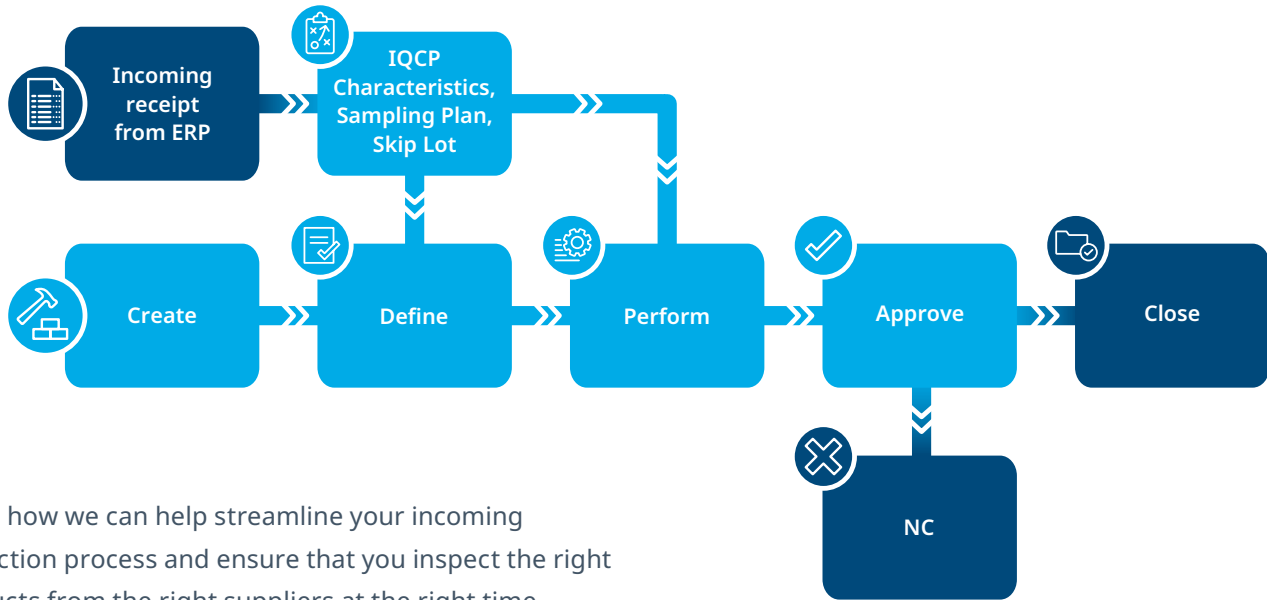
Incoming receipt from ERP

IQCP Characteristics, Sampling Plan, Skip Lot

Create

Define

Perform

Approve

Close

NC

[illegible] how we can help streamline your incoming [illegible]ction process and ensure that you inspect the right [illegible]